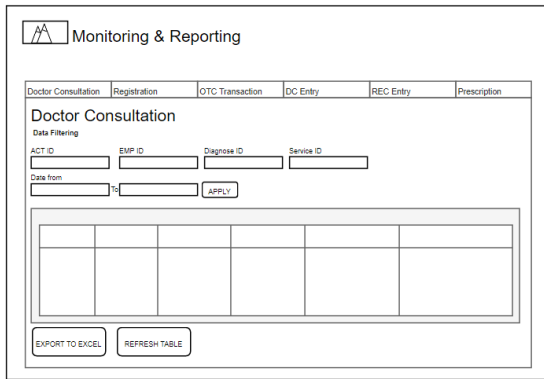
Monitoring & Reporting

Doctor Consultation | Registration | OTC Transaction | DC Entry | REC Entry | Prescription

Doctor Consultation
Data Filtering

ACT ID
EMP ID
Diagnose ID
Service ID

Date from
To
APPLY

| | | | | | |
|---|---|---|---|---|---|
| | | | | | |

EXPORT TO EXCEL
REFRESH TABLE